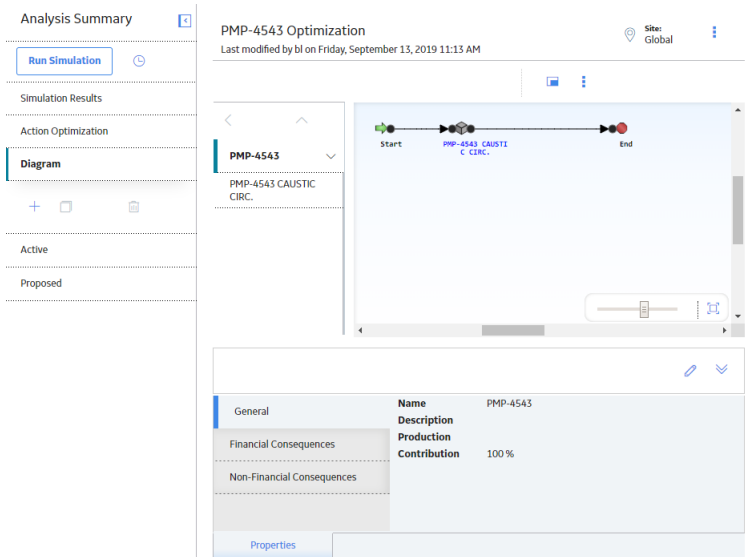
Analysis Summary

Run Simulation

Simulation Results

Action Optimization

Diagram

Active

Proposed

PMP-4543 Optimization

Last modified by bl on Friday, September 13, 2019 11:13 AM

Site:
Global

PMP-4543

PMP-4543 CAUSTIC CIRC.

Start

PMP-4543 CAUSTIC CIRC.

End

General

Financial Consequences

Non-Financial Consequences

| Name | PMP-4543 |
|---|---|
| Description | |
| Production | |
| Contribution | 100 % |

Properties